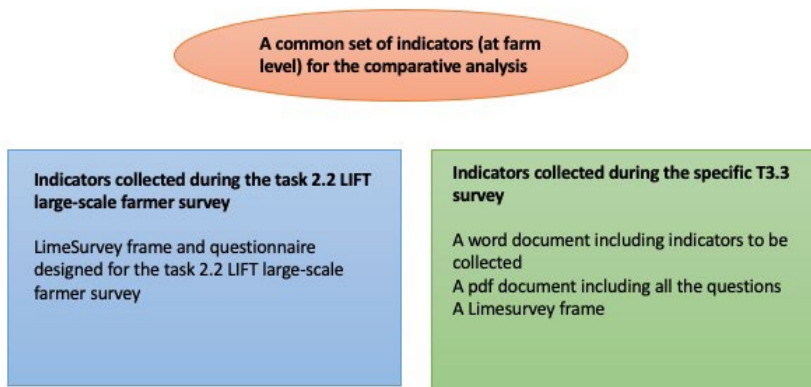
A common set of indicators (at farm level) for the comparative analysis

Indicators collected during the task 2.2 LIFT large-scale farmer survey

LimeSurvey frame and questionnaire designed for the task 2.2 LIFT large-scale farmer survey

Indicators collected during the specific T3.3 survey

A word document including indicators to be collected
A pdf document including all the questions
A Limesurvey frame